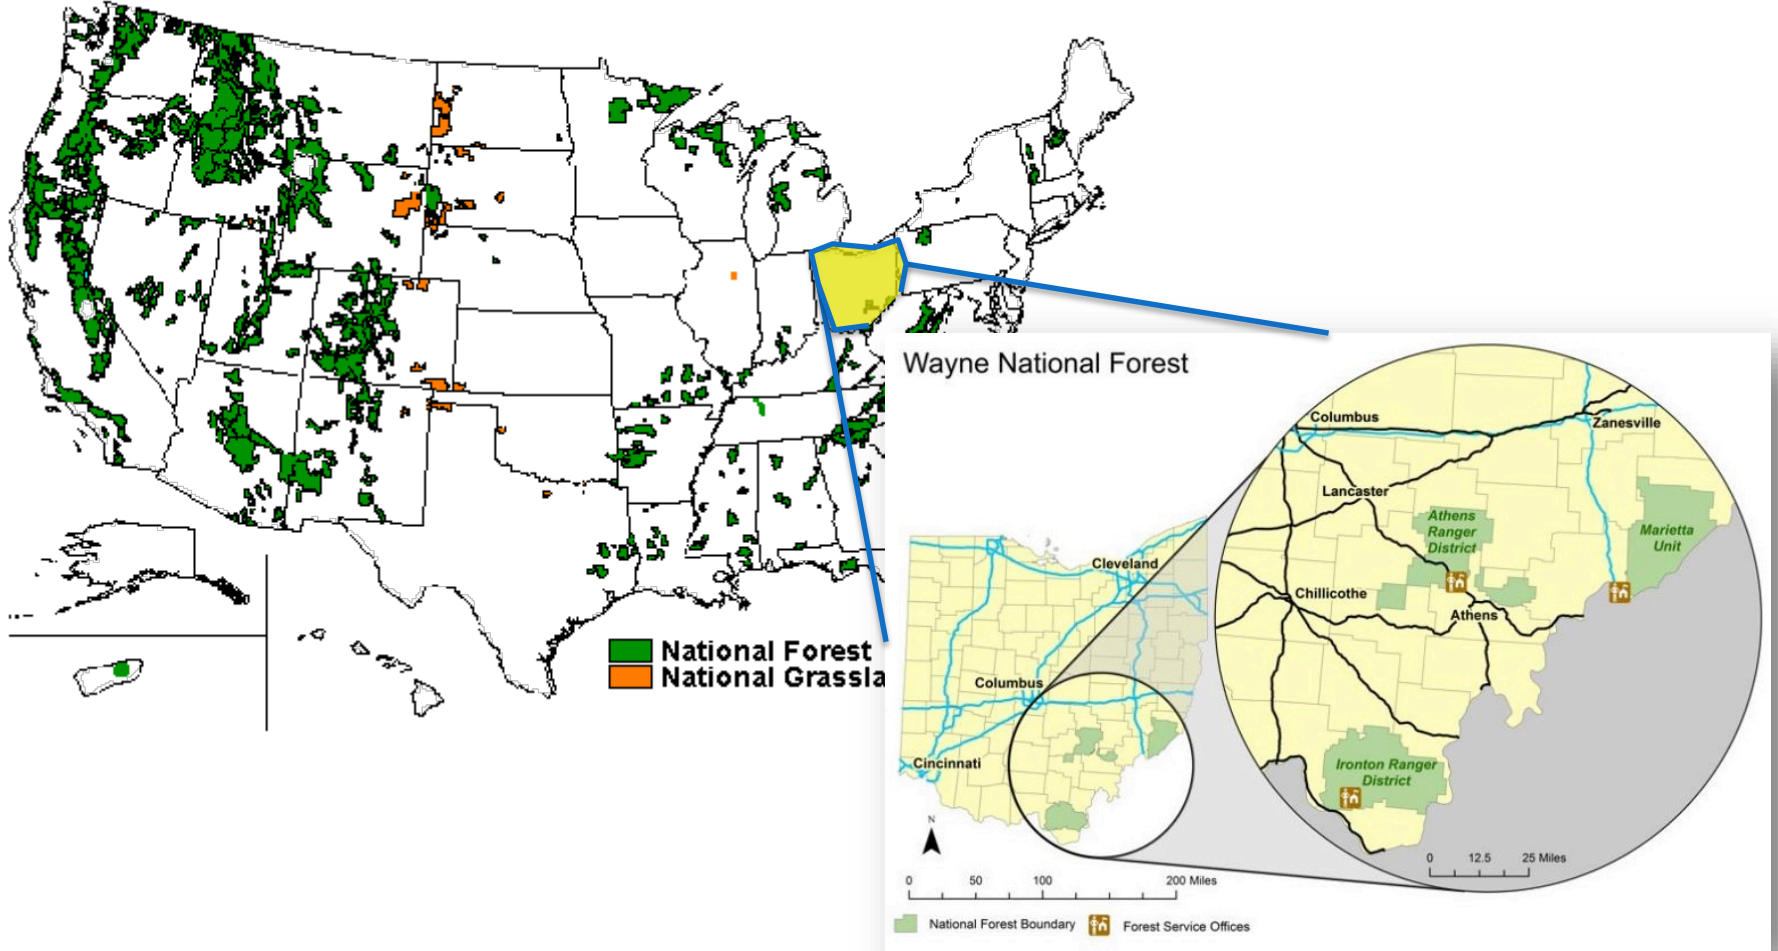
National Forest
National Grassla

Wayne National Forest

Cleveland
Columbus
Cincinnati

Columbus
Zanesville
Lancaster
Athens Ranger District
Marietta Unit
Chillicothe
Athens
Ironton Ranger District

N

0 50 100 200 Miles

0 12.5 25 Miles

National Forest Boundary
Forest Service Offices